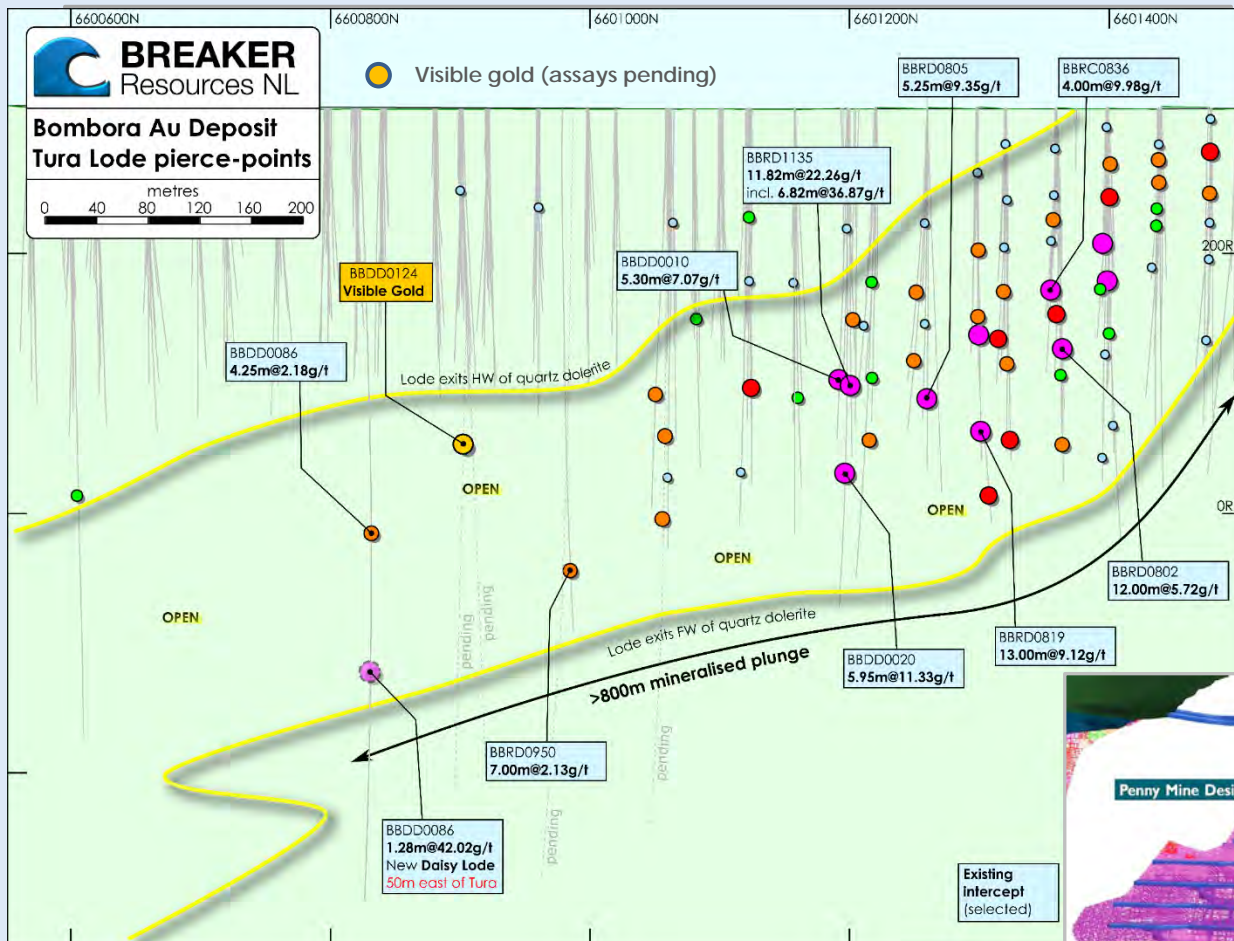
6600600N
6600800N
6601000N
6601200N
6601400N

BREAKER
Resources NL

Visible gold (assays pending)

Bombora Au Deposit
Tura Lode pierce-points

metres
0 40 80 120 160 200

BBRD0805
5.25m@9.35g/t

BBRC0836
4.00m@9.98g/t

BBRD1135
11.82m@22.26g/t
incl. 6.82m@36.87g/t

BBDD0010
5.30m@7.07g/t

BBDD0124
Visible Gold

BBDD0086
4.25m@2.18g/t

200R

Lode exits HW of quartz dolerite

OPEN

OPEN

OPEN

OPEN

0R

BBRD0802
12.00m@5.72g/t

pending
pending
pending
pending
pending

Lode exits FW of quartz dolerite

>800m mineralised plunge

BBRD0819
13.00m@9.12g/t

BBDD0020
5.95m@11.33g/t

BBRD0950
7.00m@2.13g/t

BBDD0086
1.28m@42.02g/t
New Daisy Lode
50m east of Tura

Penny Mine Desi

Existing
intercept
(selected)